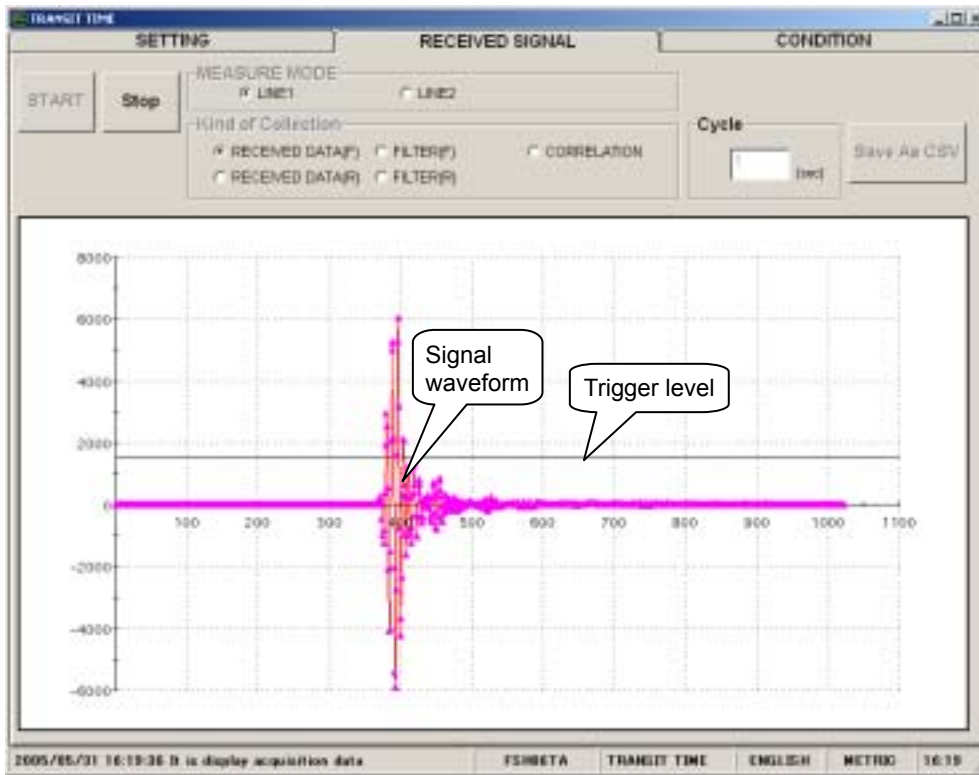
TRANSIT TIME

SETTING

RECEIVED SIGNAL

CONDITION

START

Stop

MEASURE MODE

LINE1

LINE2

Kind of Collection

RECEIVED DATA(F)

FILTER(F)

CORRELATION

RECEIVED DATA(R)

FILTER(R)

Cycle

1

(sec)

Save As CSV

8000

6000

4000

2000

0

-2000

-4000

-6000

100

200

300

400

500

600

700

800

900

1000

1100

Signal waveform

Trigger level

2005/05/31 16:19:36 It is display acquisition data

FSH8ETA

TRANSIT TIME

ENGLISH

METRIC

16:19